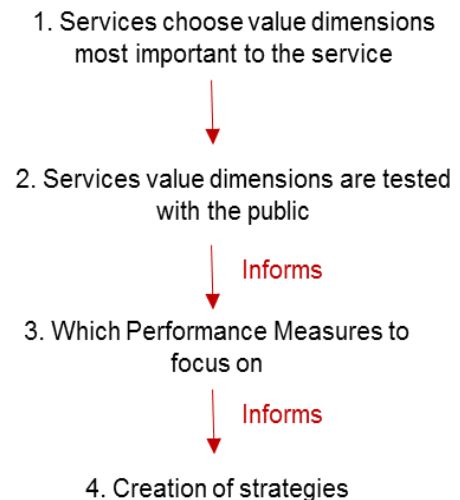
1. Services choose value dimensions most important to the service

2. Services value dimensions are tested with the public

Informs

3. Which Performance Measures to focus on

Informs

4. Creation of strategies